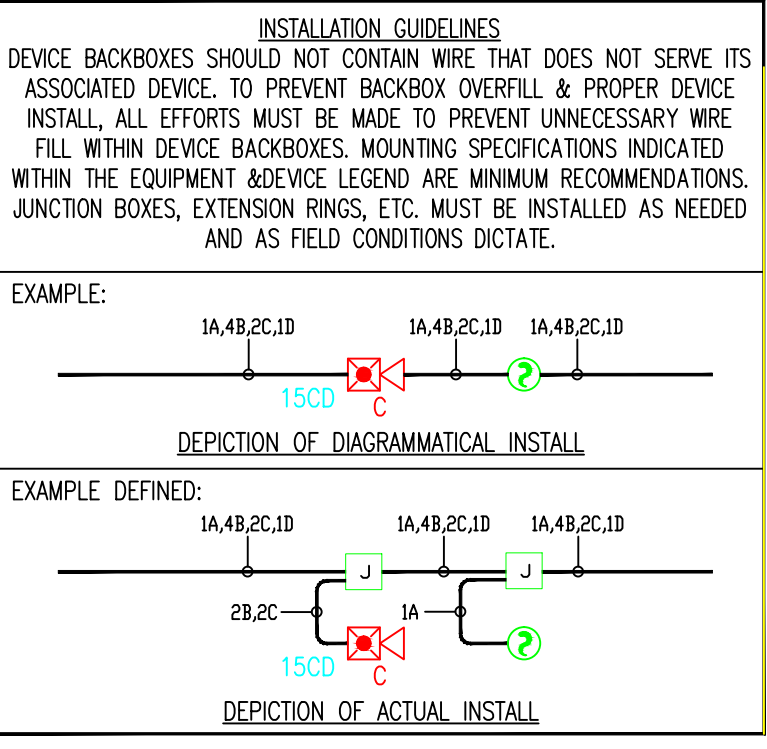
INSTALLATION GUIDELINES
DEVICE BACKBOXES SHOULD NOT CONTAIN WIRE THAT DOES NOT SERVE ITS ASSOCIATED DEVICE. TO PREVENT BACKBOX OVERFILL & PROPER DEVICE INSTALL, ALL EFFORTS MUST BE MADE TO PREVENT UNNECESSARY WIRE FILL WITHIN DEVICE BACKBOXES. MOUNTING SPECIFICATIONS INDICATED WITHIN THE EQUIPMENT &DEVICE LEGEND ARE MINIMUM RECOMMENDATIONS. JUNCTION BOXES, EXTENSION RINGS, ETC. MUST BE INSTALLED AS NEEDED AND AS FIELD CONDITIONS DICTATE.

EXAMPLE:

1A,4B,2C,1D
1A,4B,2C,1D
1A,4B,2C,1D
15CD
C

DEPICTION OF DIAGRAMMATICAL INSTALL

EXAMPLE DEFINED:

1A,4B,2C,1D
1A,4B,2C,1D
1A,4B,2C,1D
J
J
2B,2C
1A
15CD
C

DEPICTION OF ACTUAL INSTALL